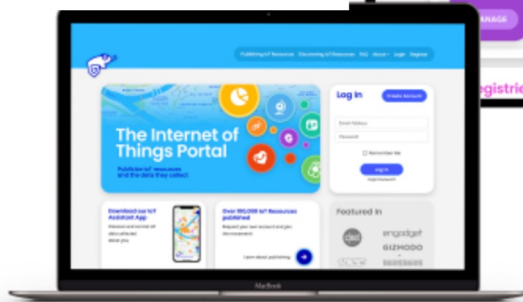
ANAGE

egistrie

Publishing IoT Resources Discovering IoT Resources FAQ About Login Register

The Internet of Things Portal

Publish IoT resources and the data they collect

Log In

Create Account

Email Address

Password

Remember Me

Log In

Forgot Password?

Download our IoT Assistant App

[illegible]

Over 180,000 IoT Resources published

Request your own account and join the movement

Learn about publishing

Featured in

engadget

GIZMODO

MacBook